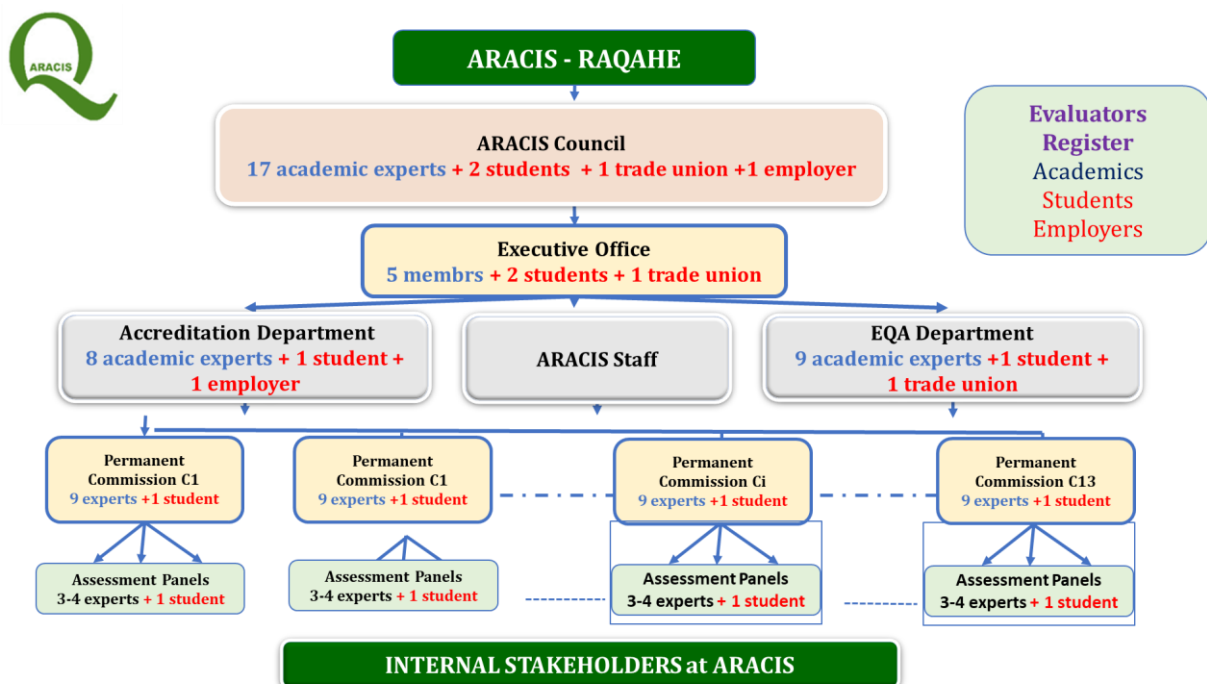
ARACIS

ARACIS - RAQAHE

ARACIS Council
17 academic experts + 2 students + 1 trade union +1 employer

Evaluators Register
Academics
Students
Employers

Executive Office
5 membrs + 2 students + 1 trade union

Accreditation Department
8 academic experts + 1 student + 1 employer

ARACIS Staff

EQA Department
9 academic experts +1 student + 1 trade union

Permanent Commission C1
9 experts +1 student

Permanent Commission C1
9 experts +1 student

Permanent Commission Ci
9 experts +1 student

Permanent Commission C13
9 experts +1 student

Assessment Panels
3-4 experts + 1 student

Assessment Panels
3-4 experts + 1 student

Assessment Panels
3-4 experts + 1 student

Assessment Panels
3-4 experts + 1 student

INTERNAL STAKEHOLDERS at ARACIS